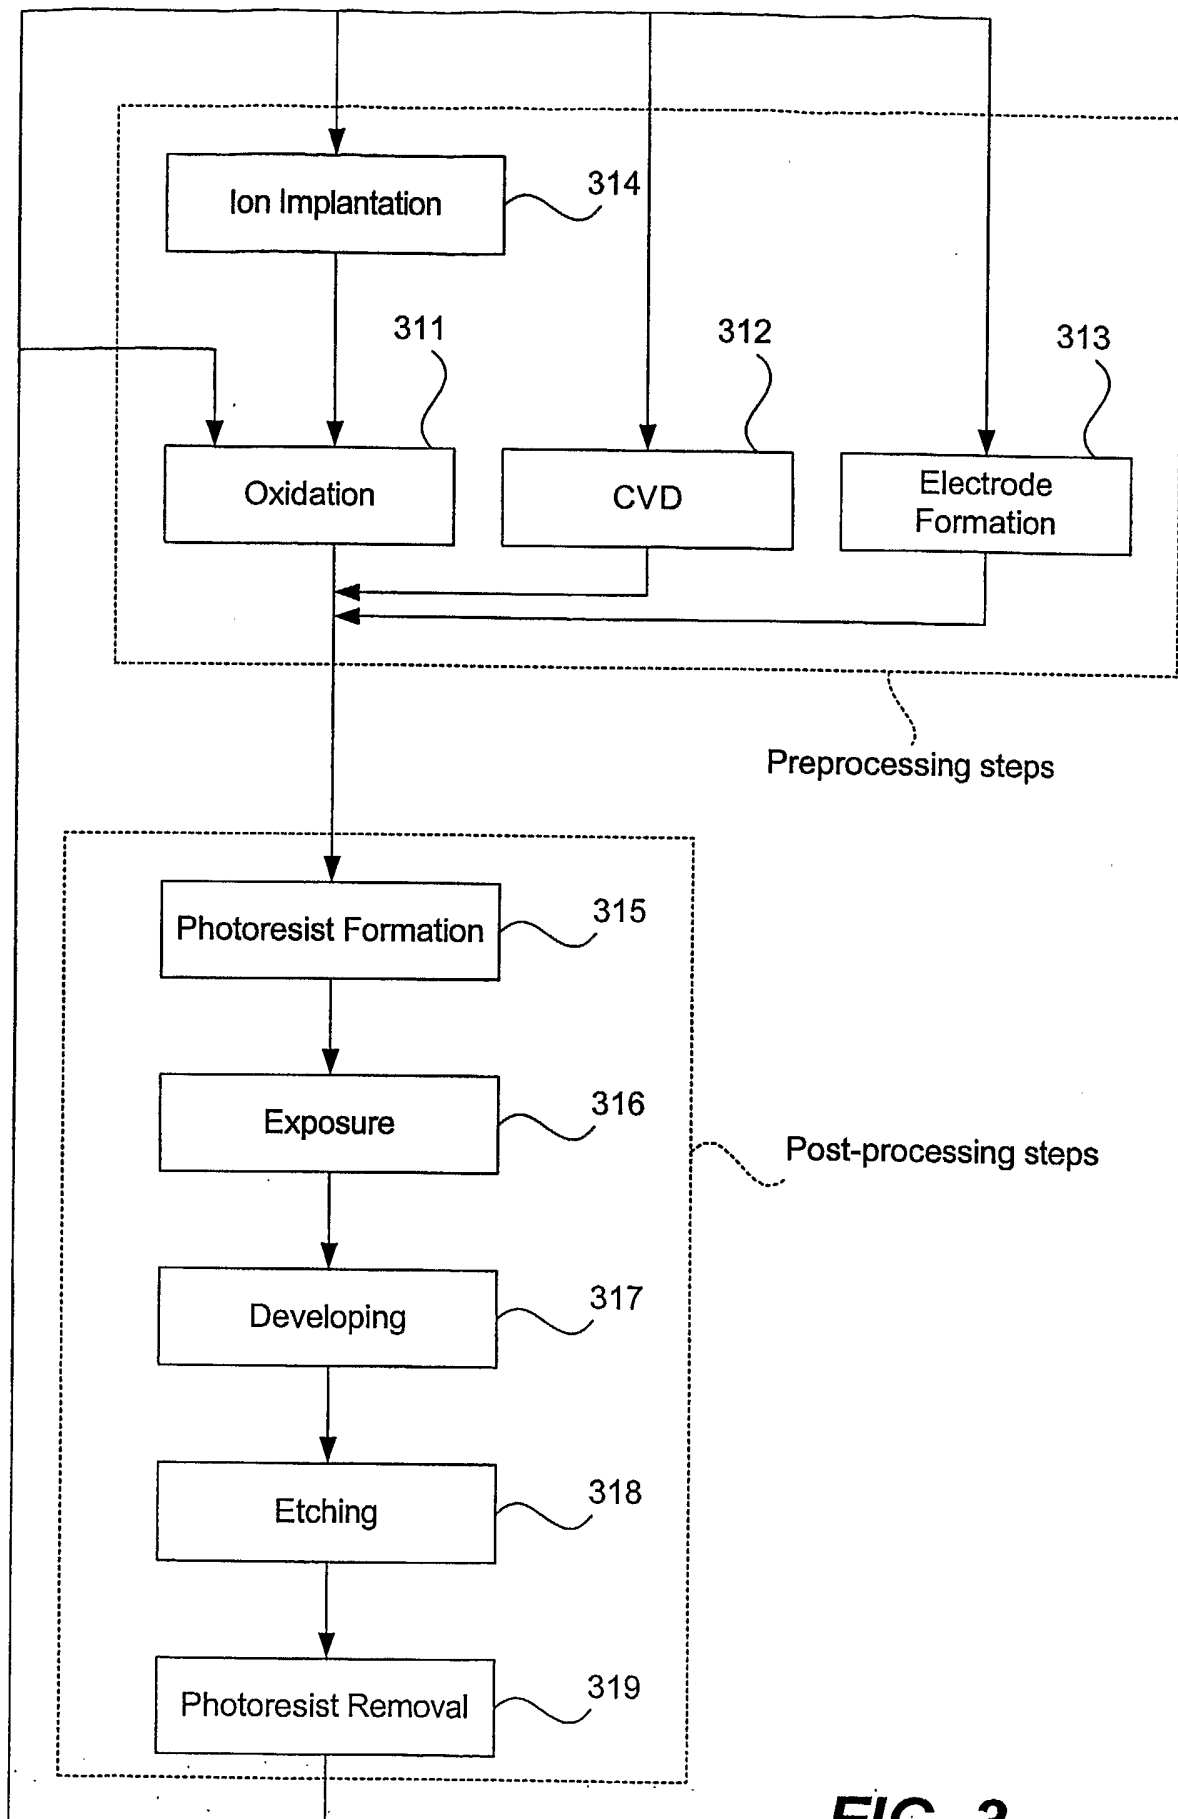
Ion Implantation

314

311

312

313

Oxidation

CVD

Electrode Formation

Preprocessing steps

Photoresist Formation

315

Exposure

316

Post-processing steps

Developing

317

Etching

318

Photoresist Removal

319

FIG. 3